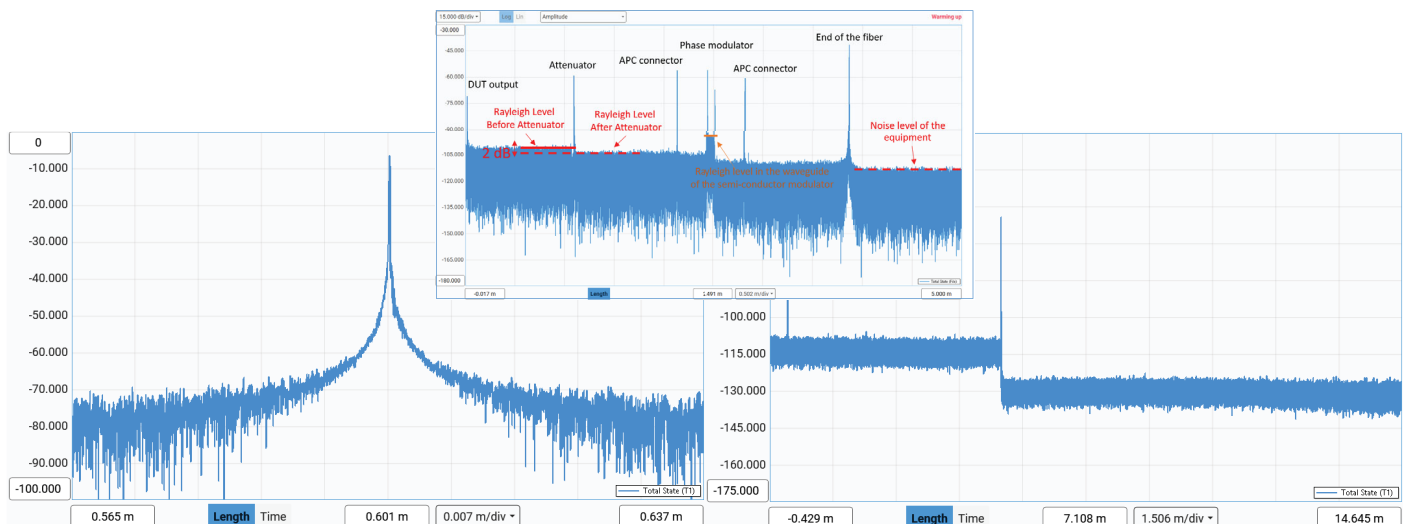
15.000 dB/div Log Lin Amplitude Warming up

-30.000
-45.000
-60.000
-75.000
-90.000
-105.000
-120.000
-135.000
-150.000
-165.000
-180.000

DUT output
Attenuator
APC connector
Phase modulator
APC connector
End of the fiber

Rayleigh Level Before Attenuator
Rayleigh Level After Attenuator
2 dB
Noise level of the equipment
Rayleigh level in the waveguide of the semi-conductor modulator

-0.017 m Length 2.491 m 0.502 m/div 5.000 m
Total State (T1)

0
-10.000
-20.000
-30.000
-40.000
-50.000
-60.000
-70.000
-80.000
-90.000
-100.000

Total State (T1)

0.565 m Length Time 0.601 m 0.007 m/div 0.637 m

-100.000
-115.000
-130.000
-145.000
-160.000
-175.000

Total State (T1)

-0.429 m Length Time 7.108 m 1.506 m/div 14.645 m